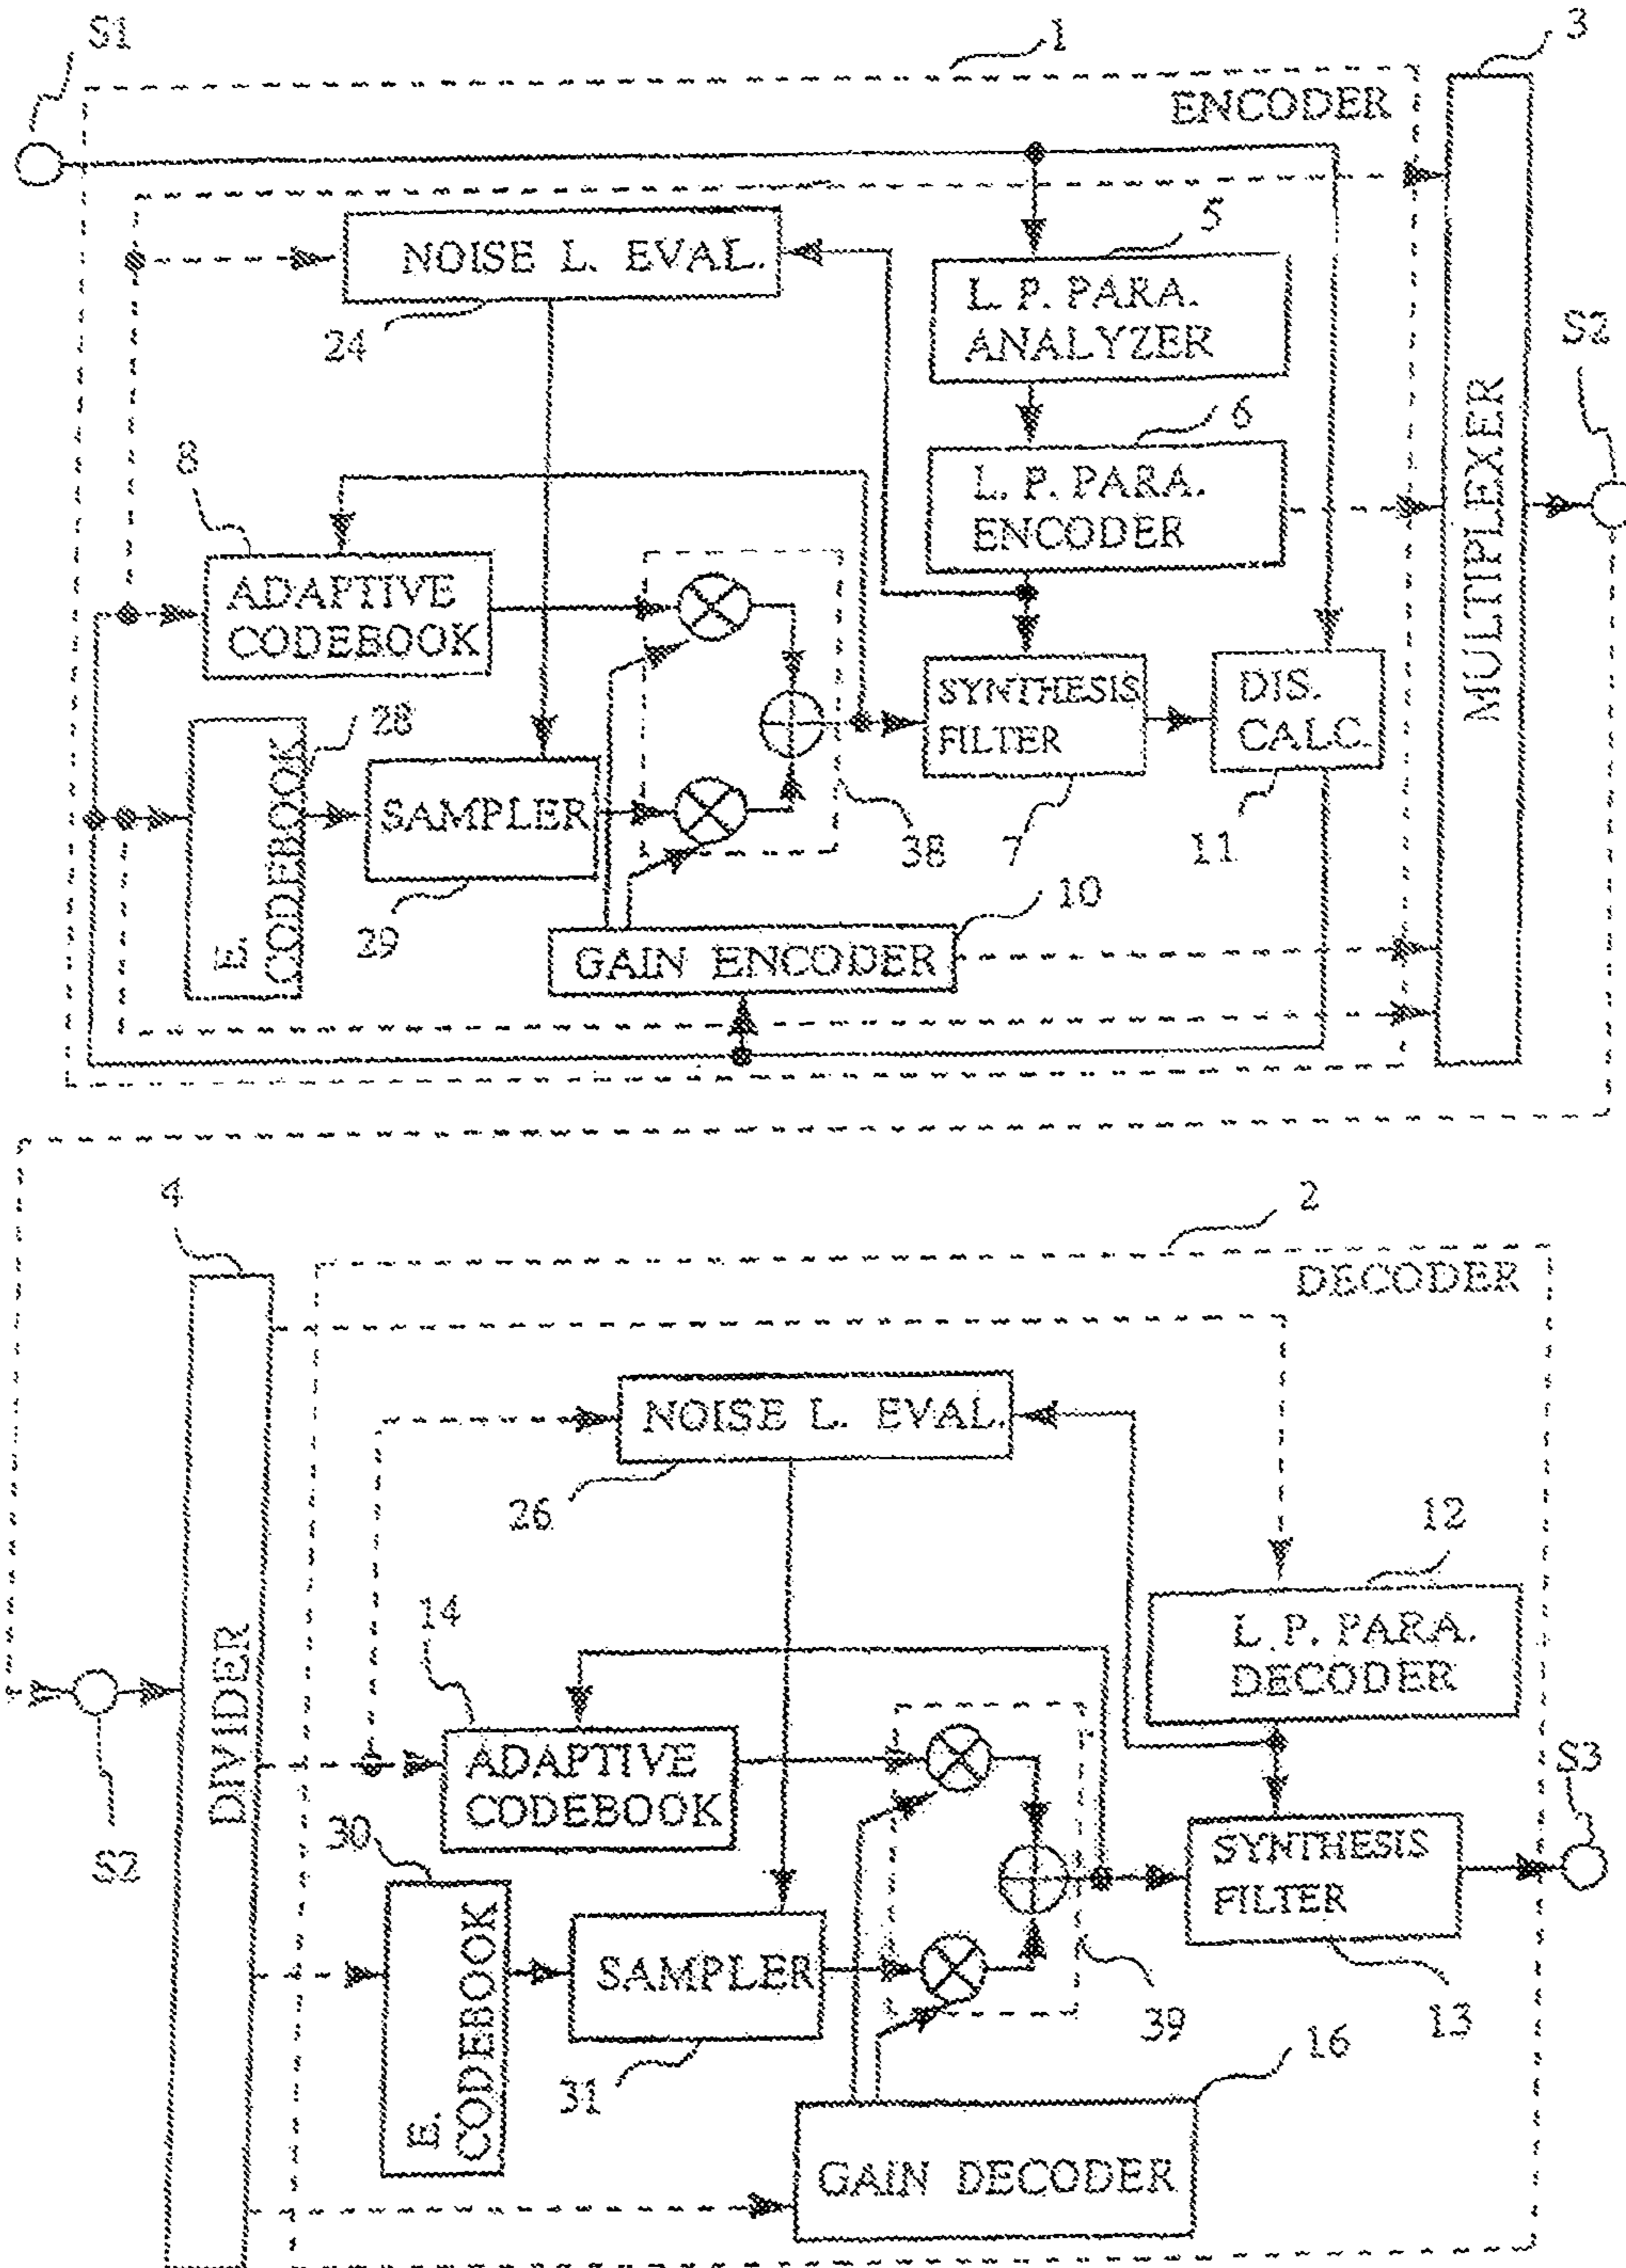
S1

1

3

ENCODER

NOISE L. EVAL.

5

L. P. PARA. ANALYZER

24

S2

6

8

L. P. PARA. ENCODER

ADAPTIVE CODEBOOK

SYNTHESIS FILTER

DIS. CALC.

MULTIPLEXER

28

E. CODEBOOK

SAMPLER

38

7

11

29

10

GAIN ENCODER

4

2

DECODER

NOISE L. EVAL.

26

12

L. P. PARA. DECODER

14

DIVIDER

ADAPTIVE CODEBOOK

S3

S2

30

SYNTHESIS FILTER

E. CODEBOOK

SAMPLER

39

13

31

16

GAIN DECODER